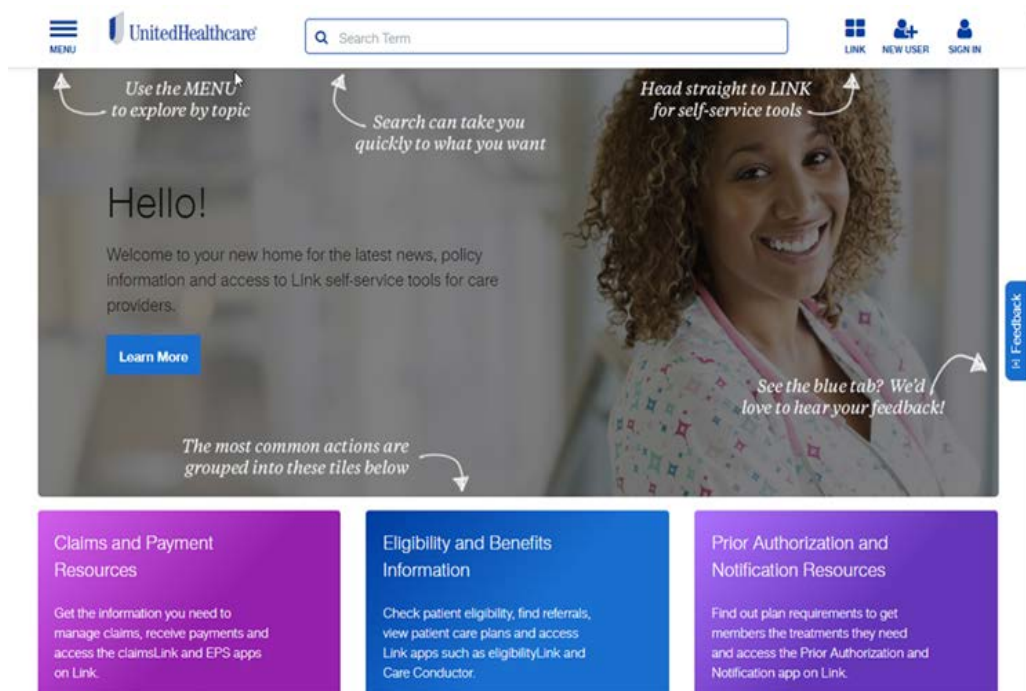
MENU

UnitedHealthcare

Search Term

LINK NEW USER SIGN IN

Use the MENU to explore by topic

Search can take you quickly to what you want

Head straight to LINK for self-service tools

Hello!

Welcome to your new home for the latest news, policy information and access to Link self-service tools for care providers.

Learn More

See the blue tab? We'd love to hear your feedback!

Feedback

The most common actions are grouped into these tiles below

Claims and Payment Resources

Get the information you need to manage claims, receive payments and access the claimsLink and EPS apps on Link.

Eligibility and Benefits Information

Check patient eligibility, find referrals, view patient care plans and access Link apps such as eligibilityLink and Care Conductor.

Prior Authorization and Notification Resources

Find out plan requirements to get members the treatments they need and access the Prior Authorization and Notification app on Link.